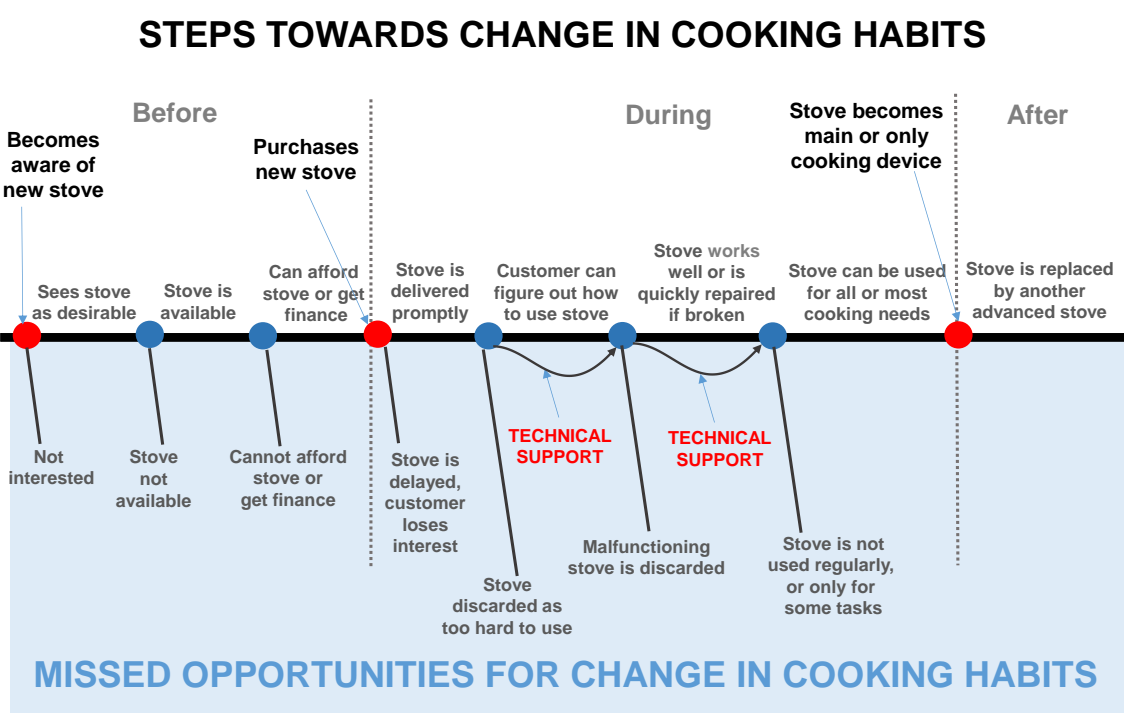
STEPS TOWARDS CHANGE IN COOKING HABITS

Before

During

After

Becomes aware of new stove

Purchases new stove

Stove becomes main or only cooking device

Sees stove as desirable

Stove is available

Can afford stove or get finance

Stove is delivered promptly

Customer can figure out how to use stove

Stove works well or is quickly repaired if broken

Stove can be used for all or most cooking needs

Stove is replaced by another advanced stove

TECHNICAL SUPPORT

TECHNICAL SUPPORT

Not interested

Stove not available

Cannot afford stove or get finance

Stove is delayed, customer loses interest

Stove discarded as too hard to use

Malfunctioning stove is discarded

Stove is not used regularly, or only for some tasks

MISSED OPPORTUNITIES FOR CHANGE IN COOKING HABITS